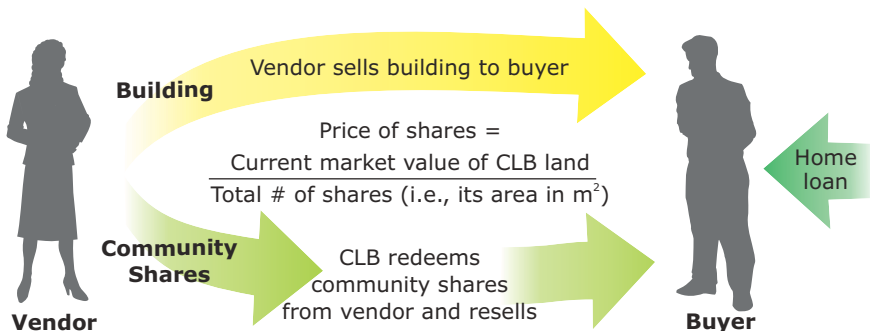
Building

Vendor sells building to buyer

Price of shares = $\frac{\text{Current market value of CLB land}}{\text{Total \# of shares (i.e., its area in m}^2\text{)}}$

Home loan

Community Shares

CLB redeems community shares from vendor and resells

Vendor

Buyer